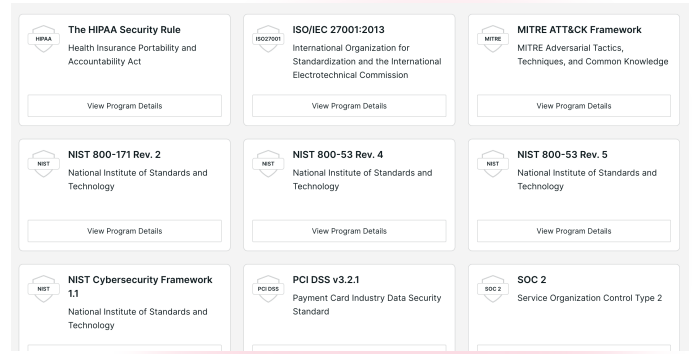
HIPAA
The HIPAA Security Rule
Health Insurance Portability and Accountability Act
View Program Details

ISO27001
ISO/IEC 27001:2013
International Organization for Standardization and the International Electrotechnical Commission
View Program Details

MITRE
MITRE ATT&CK Framework
MITRE Adversarial Tactics, Techniques, and Common Knowledge
View Program Details

NIST
NIST 800-171 Rev. 2
National Institute of Standards and Technology
View Program Details

NIST
NIST 800-53 Rev. 4
National Institute of Standards and Technology
View Program Details

NIST
NIST 800-53 Rev. 5
National Institute of Standards and Technology
View Program Details

NIST
NIST Cybersecurity Framework 1.1
National Institute of Standards and Technology

PCI DSS
PCI DSS v3.2.1
Payment Card Industry Data Security Standard

SOC 2
SOC 2
Service Organization Control Type 2